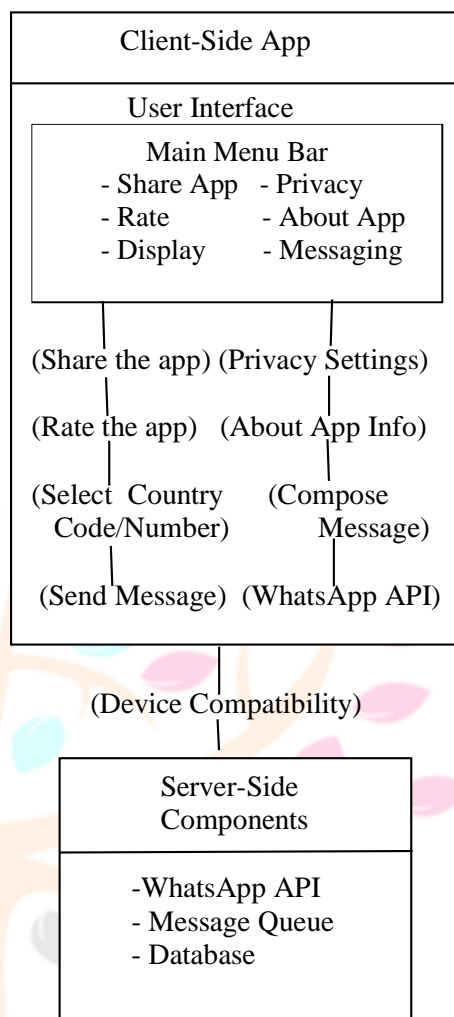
Client-Side App

User Interface

Main Menu Bar
- Share App - Privacy
- Rate - About App
- Display - Messaging

(Share the app) (Privacy Settings)

(Rate the app) (About App Info)

(Select Country Code/Number) (Compose Message)

(Send Message) (WhatsApp API)

(Device Compatibility)

Server-Side Components

-WhatsApp API
- Message Queue
- Database